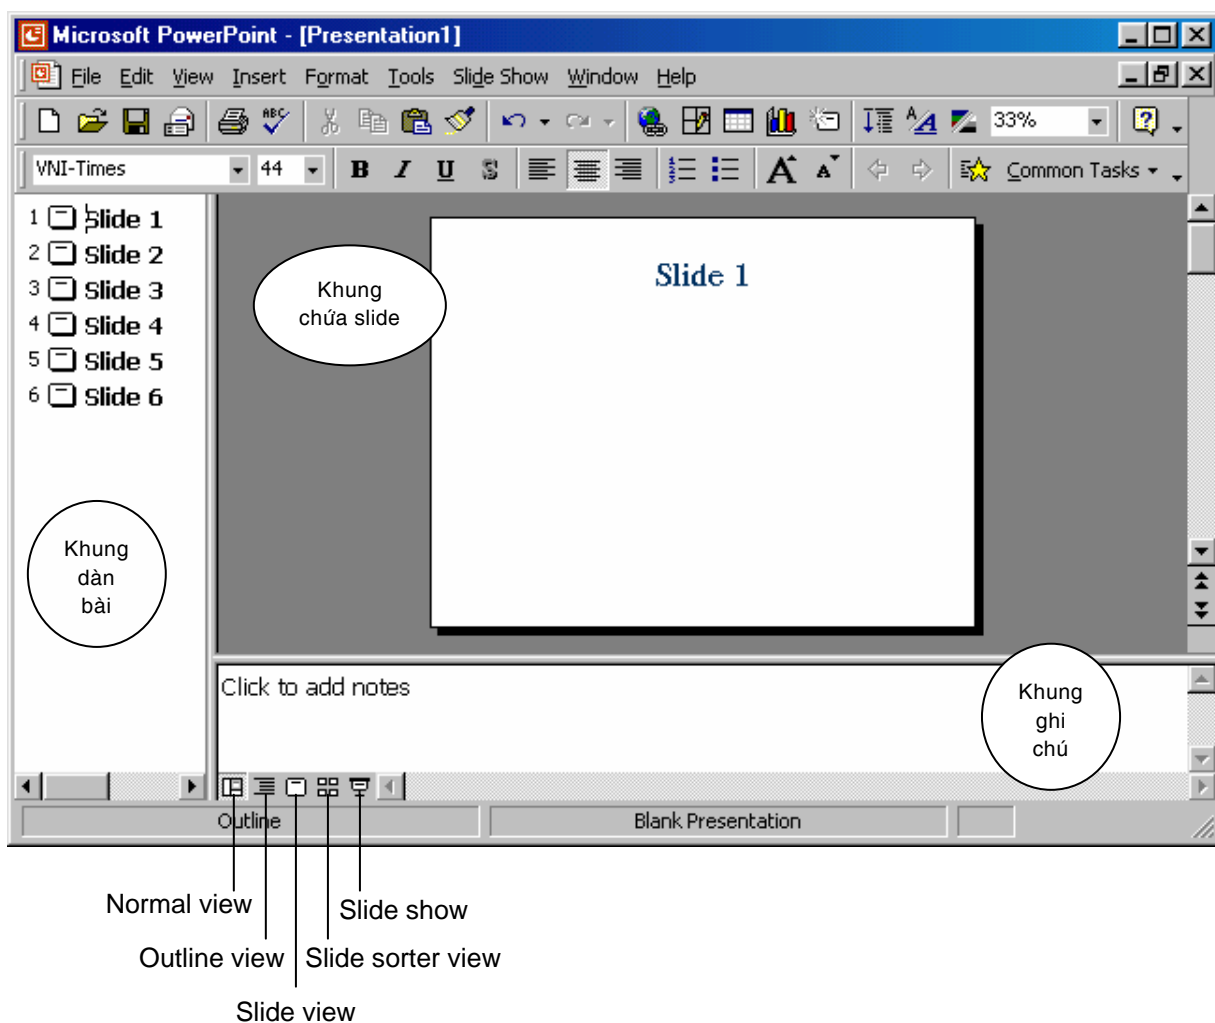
Microsoft PowerPoint - [Presentation1]

File Edit View Insert Format Tools Slide Show Window Help

33%

VNI-Times 44 B I U S Common Tasks

1 Slide 1
2 Slide 2
3 Slide 3
4 Slide 4
5 Slide 5
6 Slide 6

Khung chứa slide

Slide 1

Khung dàn bài

Click to add notes

Khung ghi chú

Outline Blank Presentation

Normal view
Outline view
Slide view
Slide sorter view
Slide show